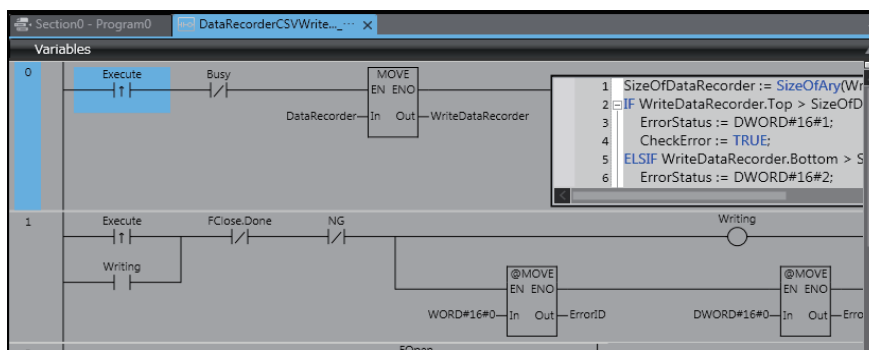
Section0 - Program0 DataRecorderCSVWrite..._··· ×

Variables

0

Execute

Busy

MOVE
EN ENO

DataRecorder—In Out—WriteDataRecorder

1 SizeOfDataRecorder := SizeOfAry(Wr
2 IF WriteDataRecorder.Top > SizeOfD
3 ErrorStatus := DWORD#16#1;
4 CheckError := TRUE;
5 ELSIF WriteDataRecorder.Bottom > S
6 ErrorStatus := DWORD#16#2;

1

Execute

FClose.Done

NG

Writing

Writing

@MOVE
EN ENO

WORD#16#0—In Out—ErrorID

@MOVE
EN ENO

DWORD#16#0—In Out—Erro

FOpen